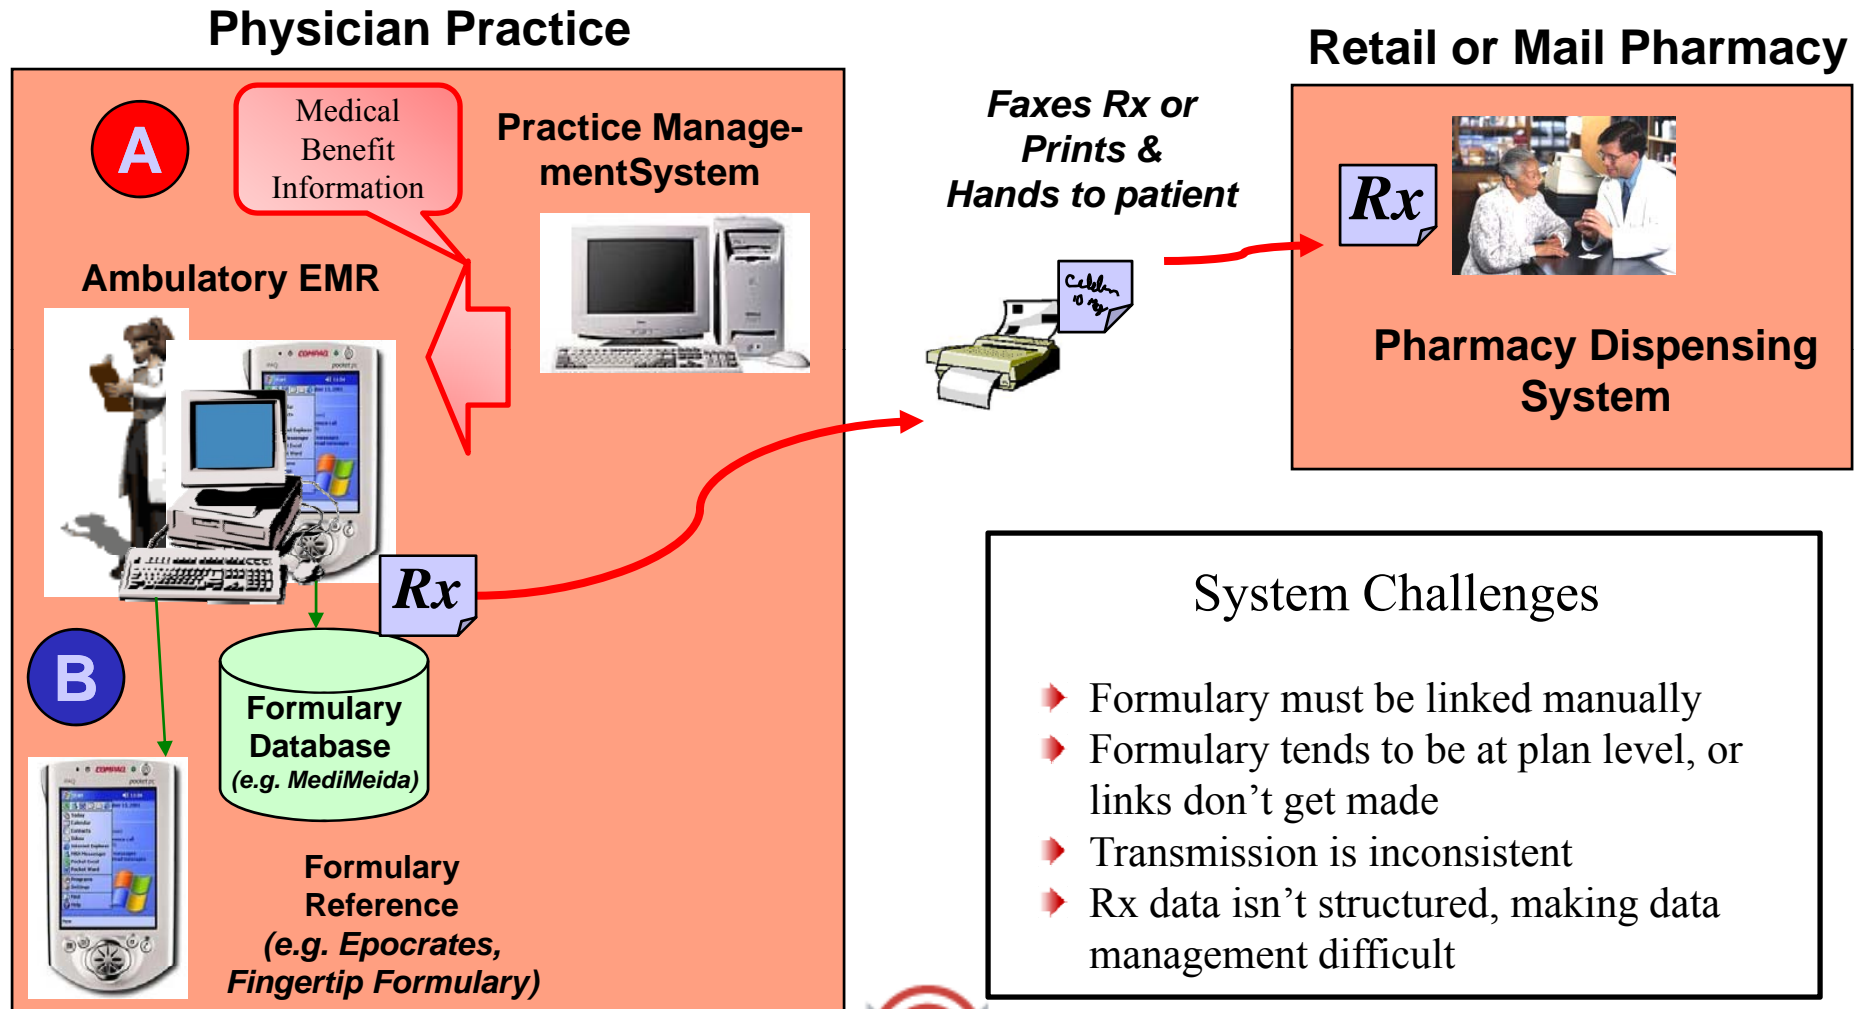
Physician Practice

A

Medical Benefit Information

Practice Manage-mentSystem

Ambulatory EMR

Rx

B

Formulary Database (e.g. MediMeida)

Formulary Reference (e.g. Epocrates, Fingertip Formulary)

Faxes Rx or Prints & Hands to patient

Retail or Mail Pharmacy

Rx

Pharmacy Dispensing System

System Challenges

- Formulary must be linked manually
- Formulary tends to be at plan level, or links don't get made
- Transmission is inconsistent
- Rx data isn't structured, making data management difficult